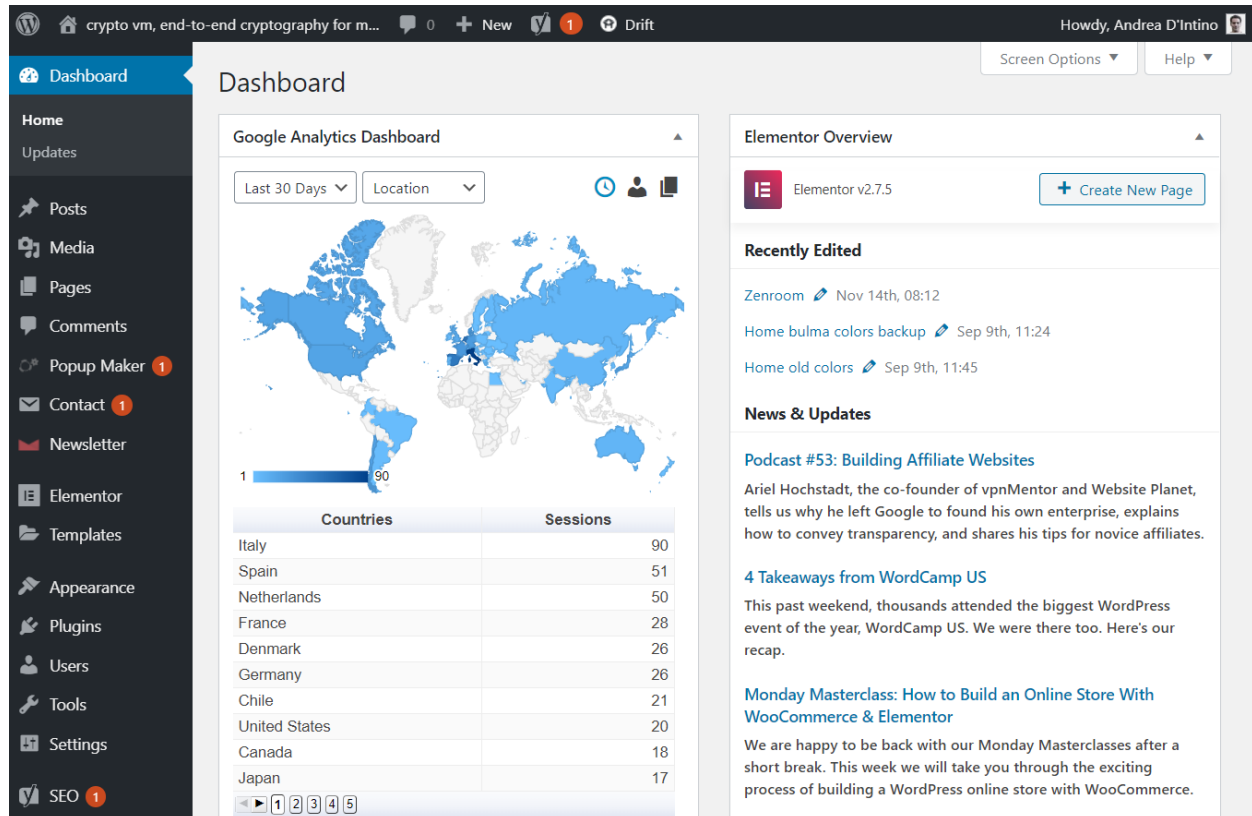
crypto vm, end-to-end cryptography for m... 0 New 1 Drift Howdy, Andrea D'Intino

Screen Options ▼ Help ▼

Dashboard
Home
Updates
Posts
Media
Pages
Comments
Popup Maker 1
Contact 1
Newsletter
Elementor
Templates
Appearance
Plugins
Users
Tools
Settings
SEO 1

Dashboard

Google Analytics Dashboard

Last 30 Days Location

1 90

| Countries | Sessions |
|---|---|
| Italy | 90 |
| Spain | 51 |
| Netherlands | 50 |
| France | 28 |
| Denmark | 26 |
| Germany | 26 |
| Chile | 21 |
| United States | 20 |
| Canada | 18 |
| Japan | 17 |

1 2 3 4 5

Elementor Overview

Elementor v2.7.5

+ Create New Page

Recently Edited

Zenroom Nov 14th, 08:12

Home bulma colors backup Sep 9th, 11:24

Home old colors Sep 9th, 11:45

News & Updates

Podcast #53: Building Affiliate Websites

Ariel Hochstadt, the co-founder of vpnMentor and Website Planet, tells us why he left Google to found his own enterprise, explains how to convey transparency, and shares his tips for novice affiliates.

4 Takeaways from WordCamp US

This past weekend, thousands attended the biggest WordPress event of the year, WordCamp US. We were there too. Here's our recap.

Monday Masterclass: How to Build an Online Store With WooCommerce & Elementor

We are happy to be back with our Monday Masterclasses after a short break. This week we will take you through the exciting process of building a WordPress online store with WooCommerce.